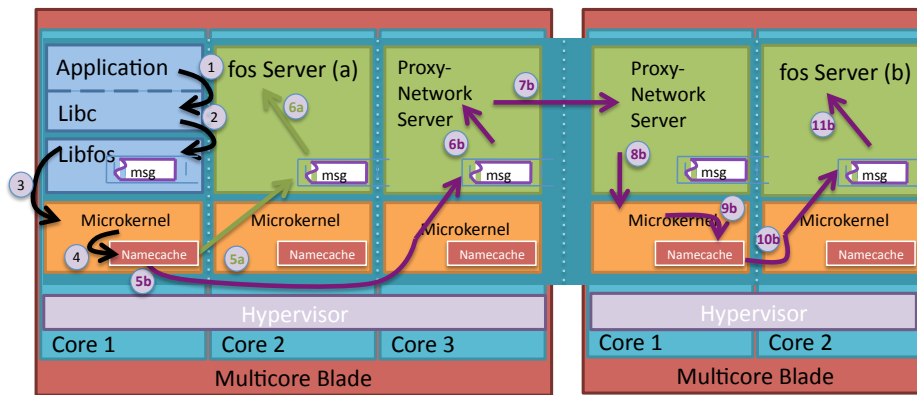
Application
1
Libc
2
Libfos
msg
3
Microkernel
4
Namecache
5b
fos Server (a)
6a
msg
Microkernel
Namecache
5a
Proxy-Network Server
6b
msg
7b
Microkernel
Namecache
Hypervisor
Core 1
Core 2
Core 3
Multicore Blade
Proxy-Network Server
8b
msg
Microkernel
9b
Namecache
10b
fos Server (b)
11b
msg
Microkernel
Namecache
Hypervisor
Core 1
Core 2
Multicore Blade